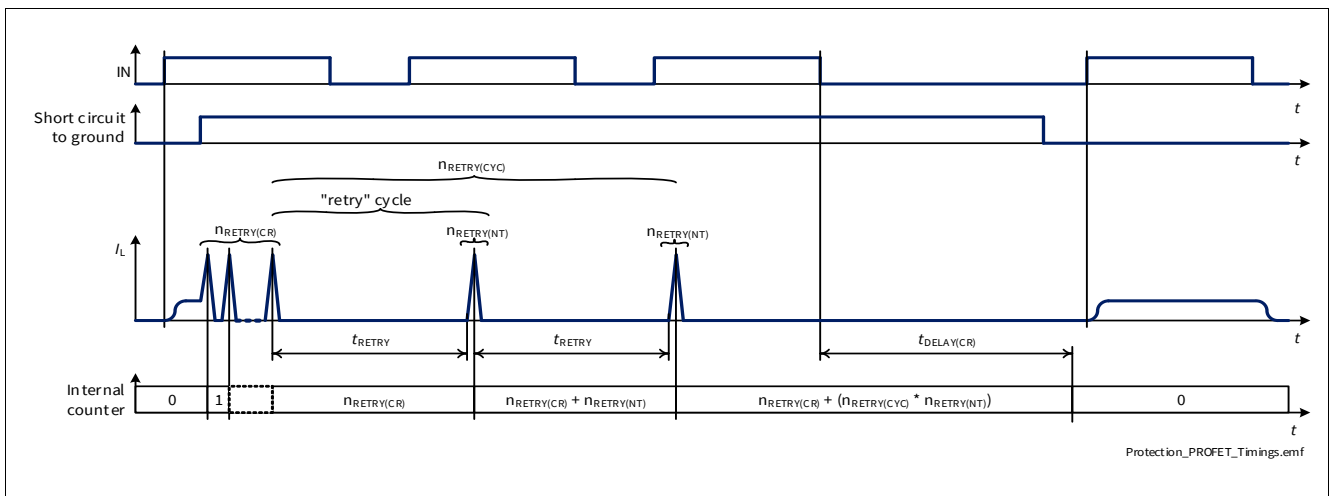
IN

$t$

Short circuit to ground

$t$

$n_{RETRY(CYC)}$

"retry" cycle

$n_{RETRY(CR)}$

$n_{RETRY(NT)}$

$n_{RETRY(NT)}$

$I_L$

$t$

$t_{RETRY}$

$t_{RETRY}$

$t_{DELAY(CR)}$

Internal counter

| 0 | 1 | | $n_{RETRY(CR)}$ | $n_{RETRY(CR)} + n_{RETRY(NT)}$ | $n_{RETRY(CR)} + (n_{RETRY(CYC)} * n_{RETRY(NT)})$ | 0 |
|---|---|---|---|---|---|---|

$t$

Protection_PROFET_Timings.emf